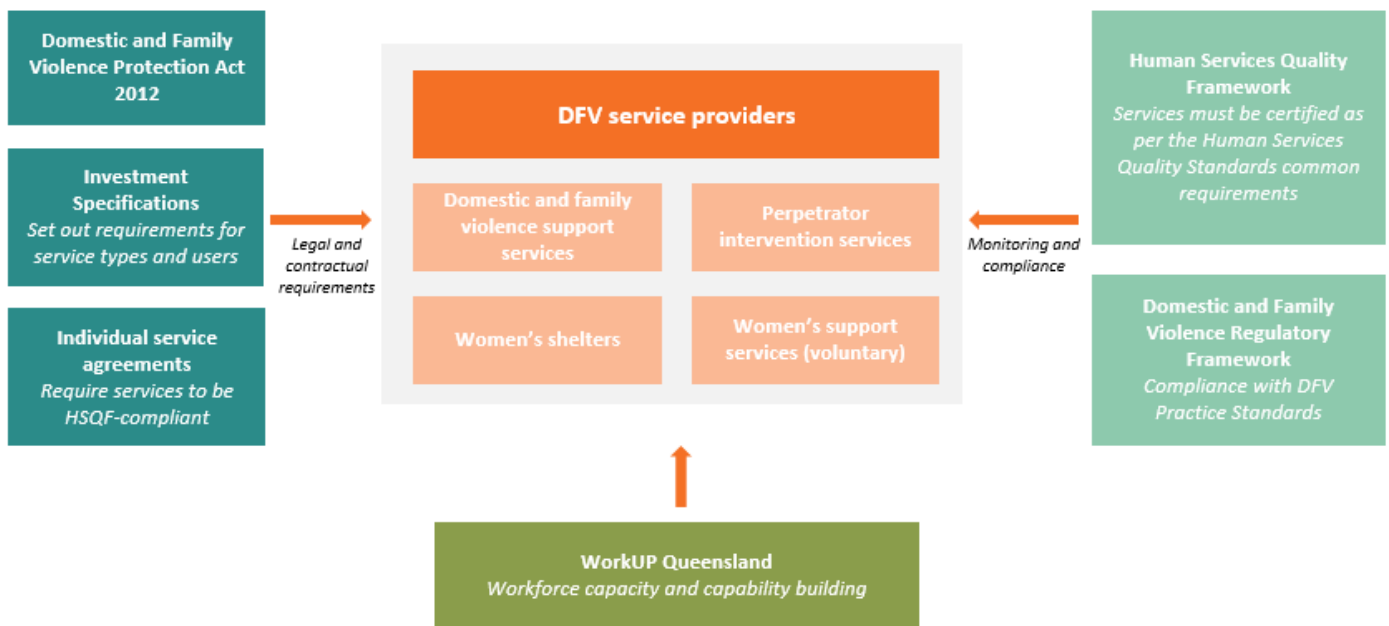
Domestic and Family Violence Protection Act 2012

Investment Specifications
Set out requirements for service types and users

Individual service agreements
Require services to be HSQF-compliant

Legal and contractual requirements

DFV service providers

Domestic and family violence support services

Perpetrator intervention services

Women's shelters

Women's support services (voluntary)

Monitoring and compliance

Human Services Quality Framework
Services must be certified as per the Human Services Quality Standards common requirements

Domestic and Family Violence Regulatory Framework
Compliance with DFV Practice Standards

WorkUP Queensland
Workforce capacity and capability building